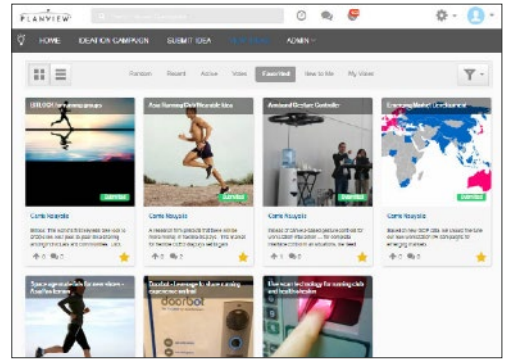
PLANVIEW

HOME IDEATION CAMPAIGN SUBMIT IDEA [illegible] ADMIN

Random Recent Active Votes Converted New to Me My Views

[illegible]

Carrie Noyes

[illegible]

Carrie Noyes

Airbound Gesture Controller

Carrie Noyes

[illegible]

Carrie Noyes

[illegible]

Doorbot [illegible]

doorbot

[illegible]